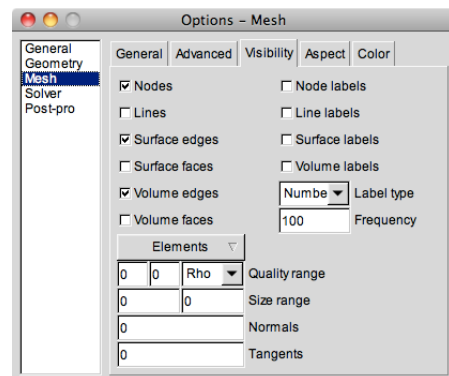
Options – Mesh

General
Geometry
Mesh
Solver
Post-pro

General | Advanced | Visibility | Aspect | Color

☑ Nodes
☐ Node labels
☐ Lines
☐ Line labels
☑ Surface edges
☐ Surface labels
☐ Surface faces
☐ Volume labels
☑ Volume edges
Numbe Label type
☐ Volume faces
100 Frequency

Elements

0 0 Rho Quality range
0 0 Size range
0 Normals
0 Tangents